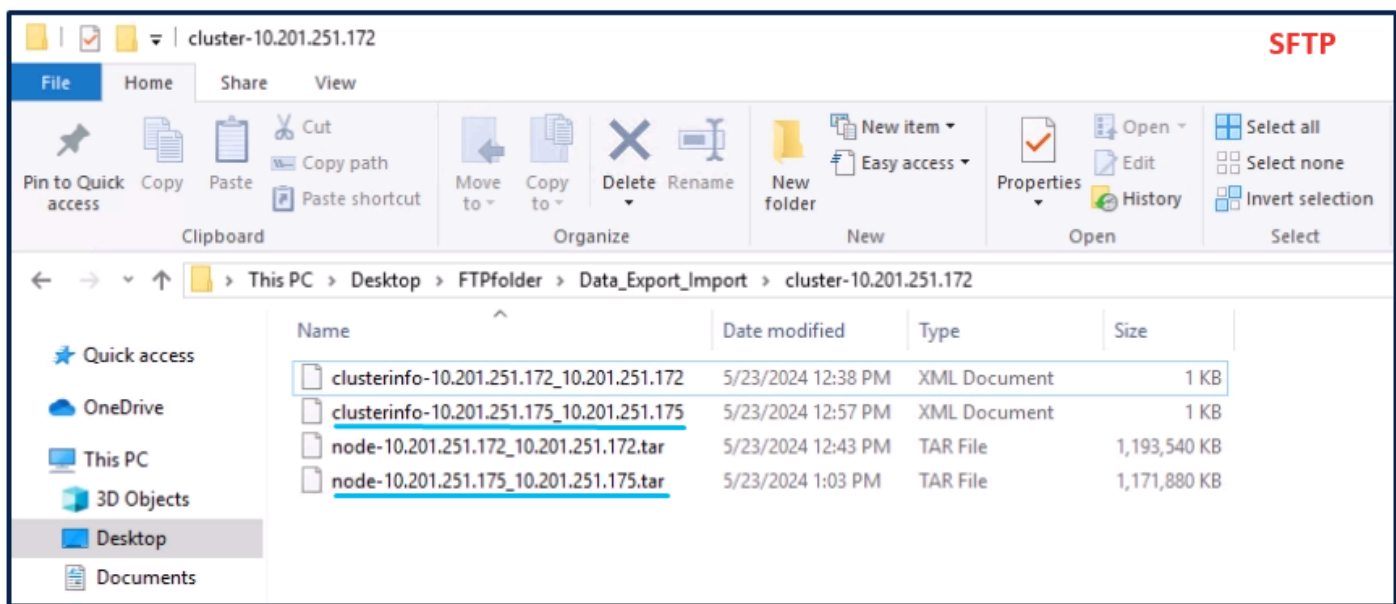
cluster-10.201.251.172

SFTP

File Home Share View

Pin to Quick access Copy Paste Cut Copy path Paste shortcut
Clipboard

Move to Copy to Delete Rename
Organize

New folder New item Easy access
New

Properties Open Edit History
Open

Select all Select none Invert selection
Select

This PC > Desktop > FTPfolder > Data_Export_Import > cluster-10.201.251.172

Quick access
OneDrive
This PC
3D Objects
Desktop
Documents

| Name | Date modified | Type | Size |
|---|---|---|---|
| clusterinfo-10.201.251.172_10.201.251.172 | 5/23/2024 12:38 PM | XML Document | 1 KB |
| clusterinfo-10.201.251.175_10.201.251.175 | 5/23/2024 12:57 PM | XML Document | 1 KB |
| node-10.201.251.172_10.201.251.172.tar | 5/23/2024 12:43 PM | TAR File | 1,193,540 KB |
| node-10.201.251.175_10.201.251.175.tar | 5/23/2024 1:03 PM | TAR File | 1,171,880 KB |